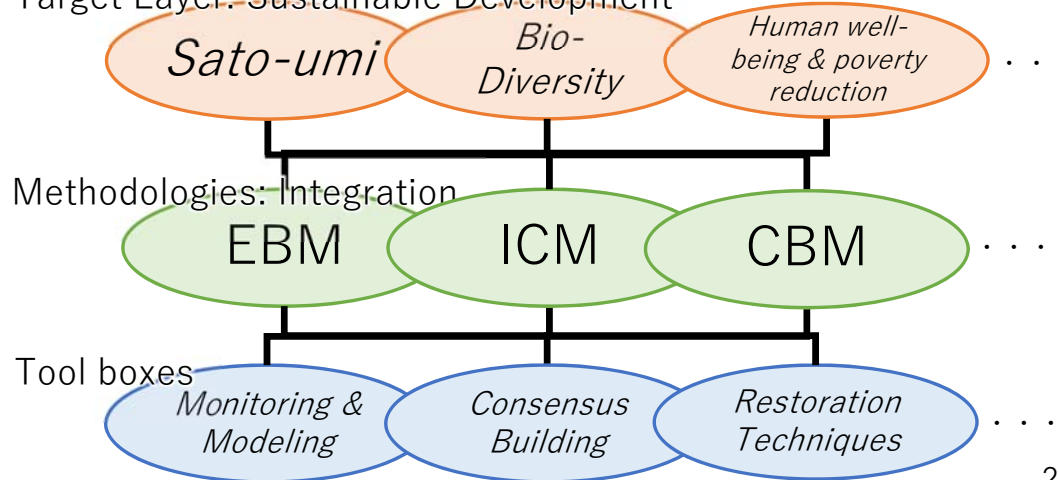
Target Layer: Sustainable Development

Sato-umi

Bio-Diversity

Human well-being & poverty reduction

. .

Methodologies: Integration

EBM

ICM

CBM

. . .

Tool boxes

Monitoring & Modeling

Consensus Building

Restoration Techniques

. . .

2